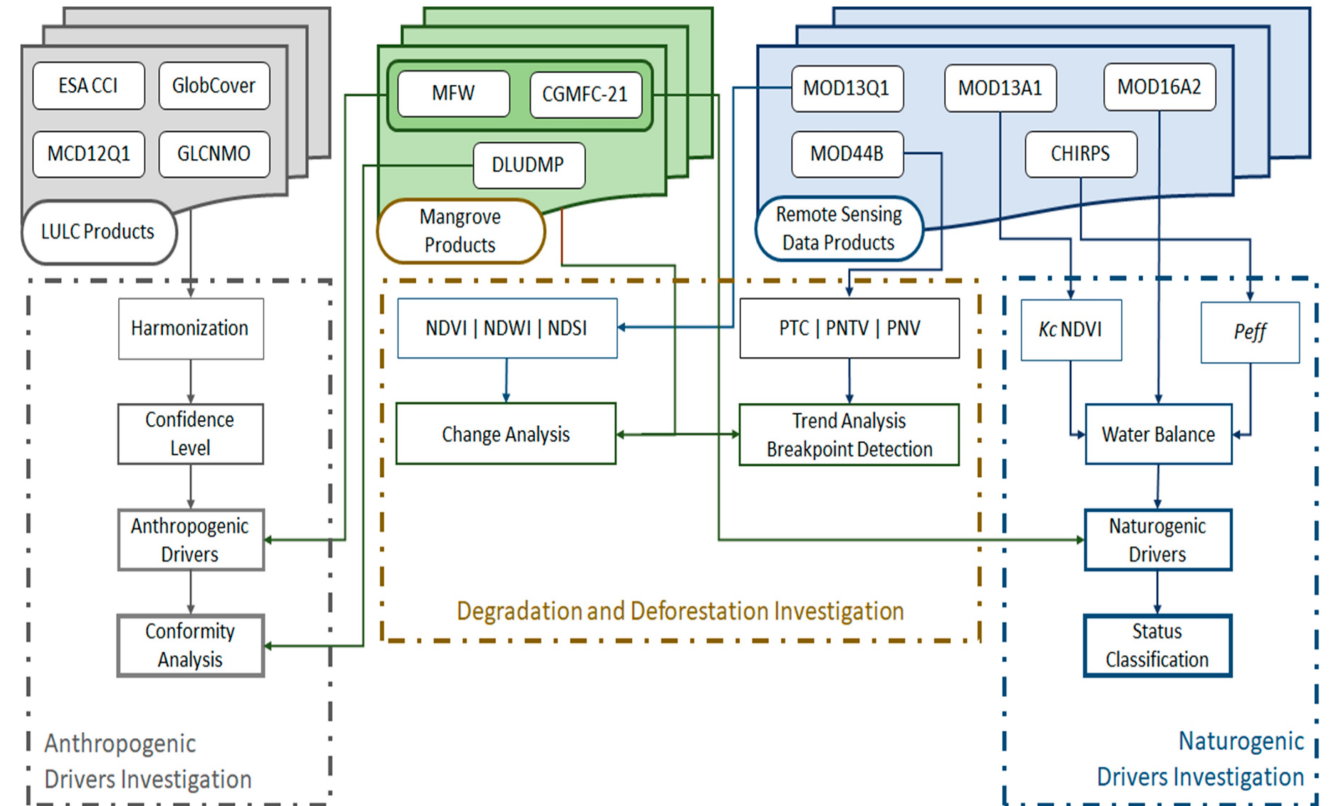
ESA CCI
GlobCover
MCD12Q1
GLCNMO
LULC Products

MFW
CGMFC-21
DLUDMP
Mangrove Products

MOD13Q1
MOD13A1
MOD16A2
MOD44B
CHIRPS
Remote Sensing Data Products

Harmonization
Confidence Level
Anthropogenic Drivers
Conformity Analysis
Anthropogenic Drivers Investigation

NDVI | NDWI | NDSI
PTC | PNTV | PNV
Change Analysis
Trend Analysis Breakpoint Detection
Degradation and Deforestation Investigation

*Kc* NDVI
*Peff*
Water Balance
Naturogenic Drivers
Status Classification
Naturogenic Drivers Investigation